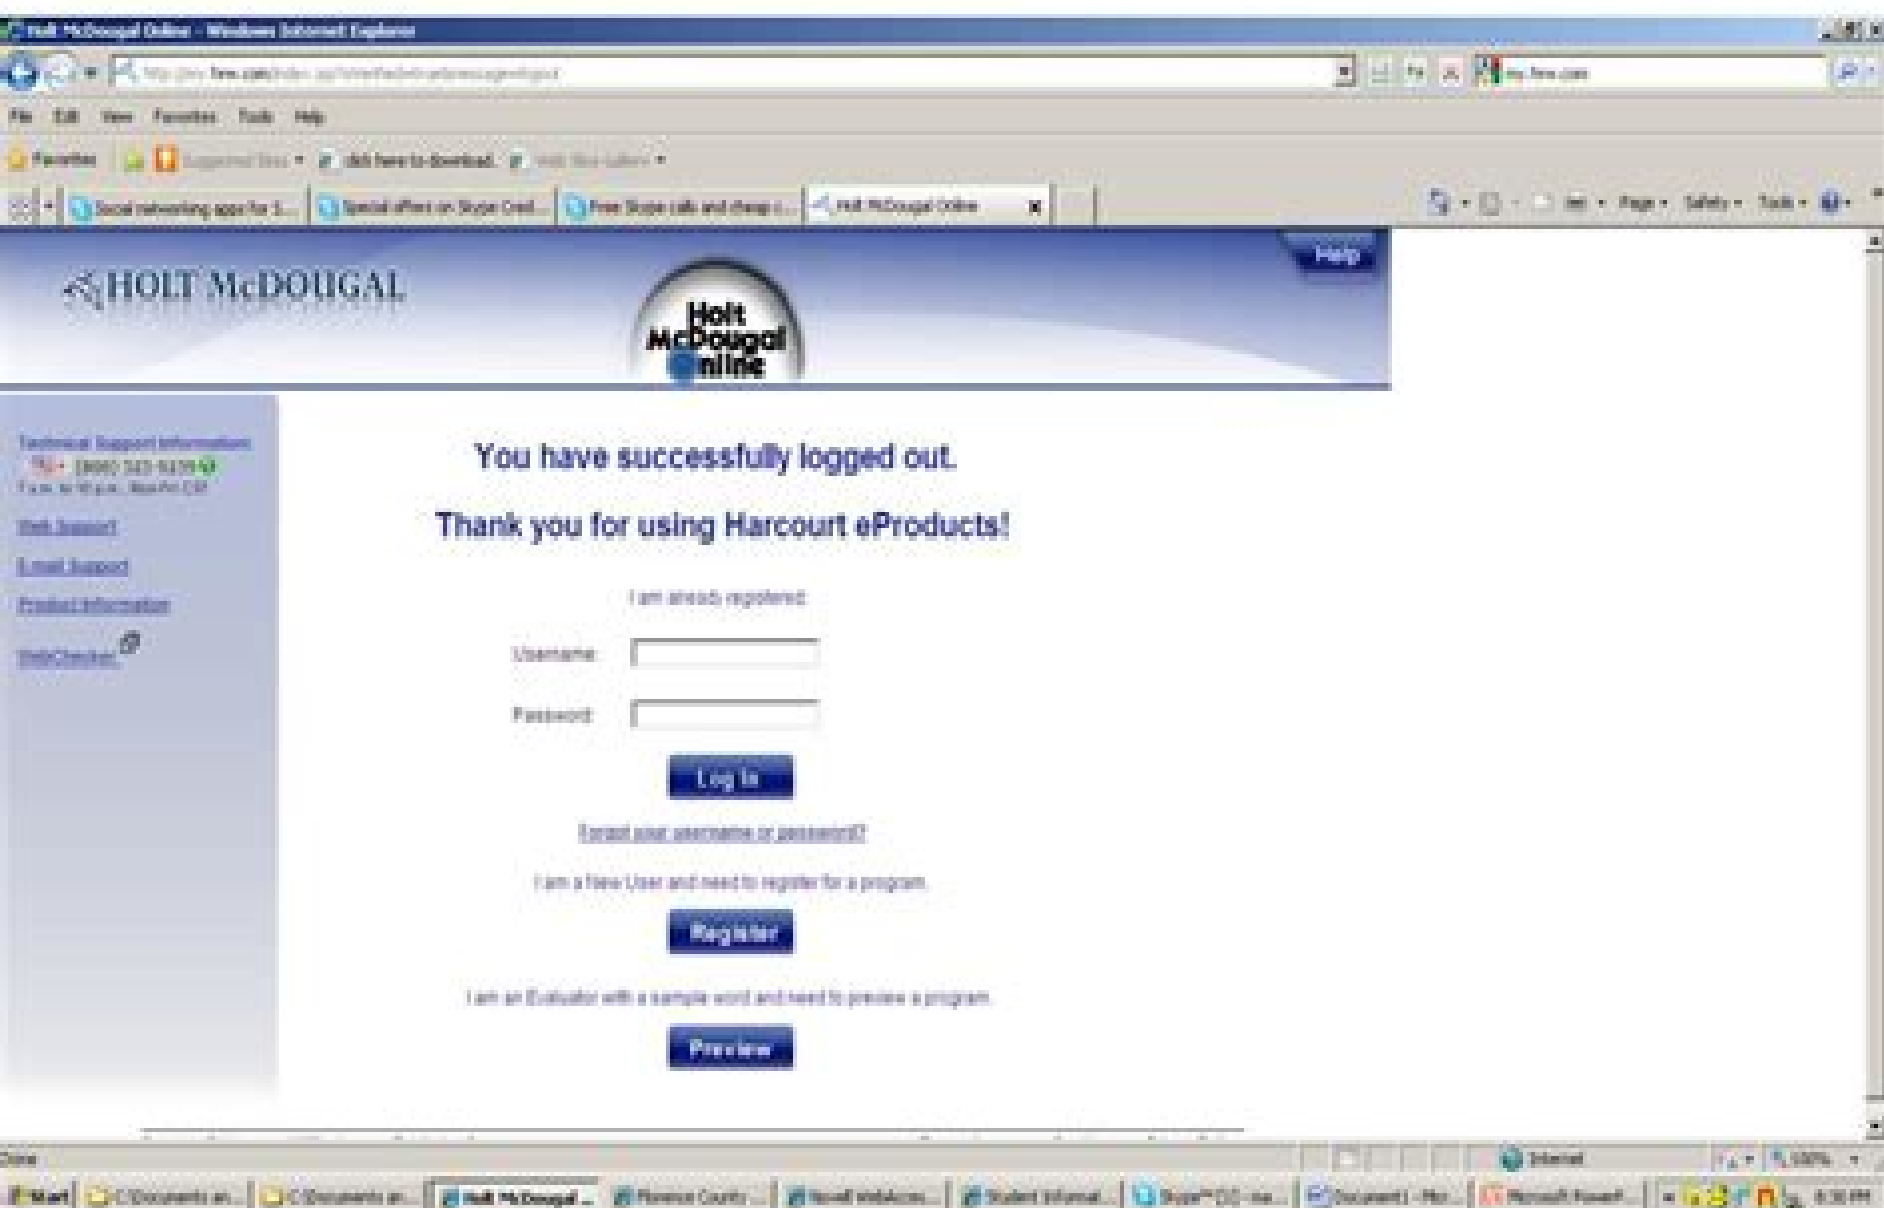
Holt McDougal Online - Windows Internet Explorer

http://my.hrw.com/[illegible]

my.hrw.com

File Edit View Favorites Tools Help

Favorites | Suggested Sites ▾ | click here to download. | Web Slice Gallery ▾

Social networking apps for S... | Special offers on Skype Cred... | Free Skype calls and cheap c... | Holt McDougal Online

Page ▾ Safety ▾ Tools ▾

Help

HOLT McDOUGAL

Holt McDougal Online

Technical Support Information
(800) 323-9239
7 a.m. to 10 p.m. Mon-Fri CST

Web Support

E-mail Support

Product Information

WebChecker

You have successfully logged out.

Thank you for using Harcourt eProducts!

I am already registered.

Username

Password

Log In

Forgot your username or password?

I am a New User and need to register for a program.

Register

I am an Evaluator with a sample word and need to preview a program.

Preview

Done

Internet

100%

Start | C:\Documents an... | C:\Documents an... | Holt McDougal ... | Florence County ... | Novell WebAcces... | Student Informat... | Skype™ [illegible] | Document1 - Mic... | Microsoft PowerP... | 6:30 PM